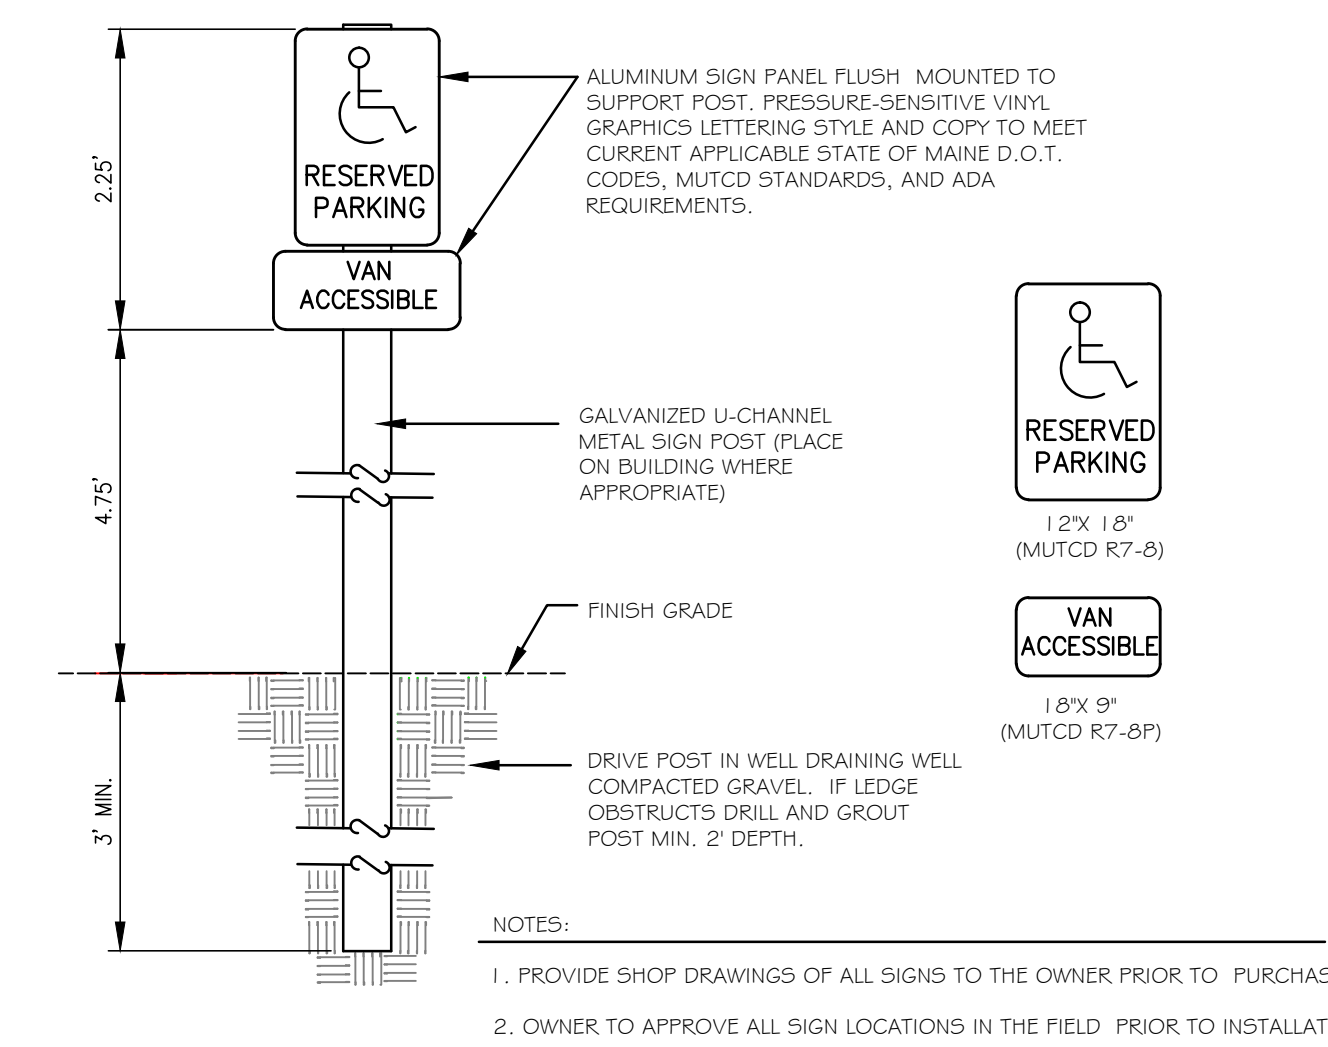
2.25'

RESERVED PARKING

VAN ACCESSIBLE

ALUMINUM SIGN PANEL FLUSH MOUNTED TO SUPPORT POST. PRESSURE-SENSITIVE VINYL GRAPHICS LETTERING STYLE AND COPY TO MEET CURRENT APPLICABLE STATE OF MAINE D.O.T. CODES, MUTCD STANDARDS, AND ADA REQUIREMENTS.

4.75'

GALVANIZED U-CHANNEL METAL SIGN POST (PLACE ON BUILDING WHERE APPROPRIATE)

RESERVED PARKING

12"X 18"
(MUTCD R7-8)

FINISH GRADE

VAN ACCESSIBLE

18"X 9"
(MUTCD R7-8P)

3' MIN.

DRIVE POST IN WELL DRAINING WELL COMPACTED GRAVEL. IF LEDGE OBSTRUCTS DRILL AND GROUT POST MIN. 2' DEPTH.

NOTES:

1. PROVIDE SHOP DRAWINGS OF ALL SIGNS TO THE OWNER PRIOR TO PURCHAS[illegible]

2. OWNER TO APPROVE ALL SIGN LOCATIONS IN THE FIELD PRIOR TO INSTALLAT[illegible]